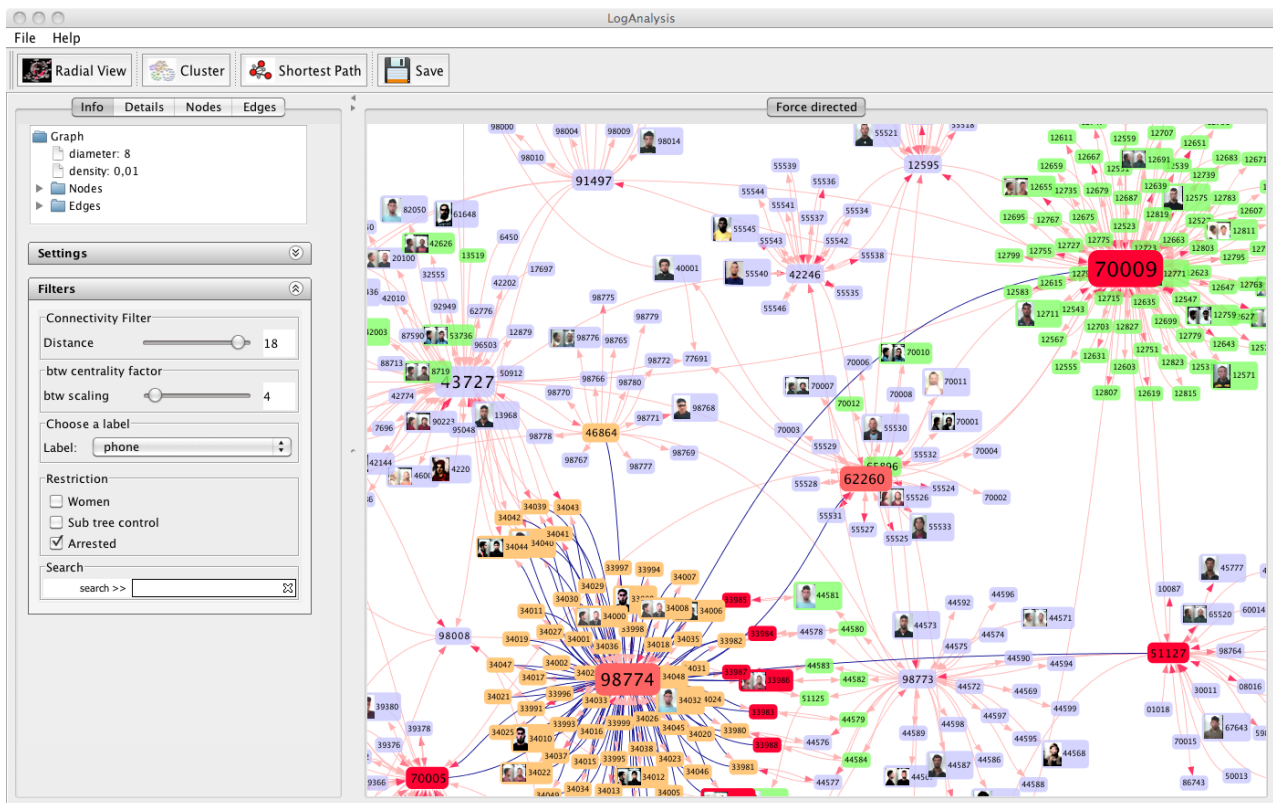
LogAnalysis

File Help

Radial View Cluster Shortest Path Save

Info Details Nodes Edges

Graph
diameter: 8
density: 0,01
Nodes
Edges

Settings

Filters

Connectivity Filter
Distance 18

btw centrality factor
btw scaling 4

Choose a label
Label: phone

Restriction
Women
Sub tree control
Arrested

Search
search >>

Force directed

98000 98004 98009 98014 98010 91497 55521 12595 55539 55536 55544 55541 55537 55534 55545 55543 55542 55538 40001 55540 42246 55535 55546 82050 61648 42626 13519 6450 20100 17697 32555 42010 92949 42202 62776 98775 98779 87590 53736 96503 12879 98776 98765 88713 8719 43727 50912 98772 77691 98766 98780 42774 98770 98768 98771 7696 90223 95048 13968 98778 46864 42144 4220 98767 98777 98769 70006 70010 70007 70011 70012 70008 70001 55530 70003 55529 70004 55896 55532 55528 62260 55524 70002 55526 55531 55527 55533 55525 34039 34043 34042 34041 34044 34040 33997 33994 34029 34007 34030 34011 34000 34008 34006 33985 44581 34027 33998 34019 34001 34018 34035 33982 33984 44578 44580 98008 34002 4031 33987 33986 44583 34047 34017 98774 34048 34024 44582 98773 34021 33996 34033 34032 51125 33991 33983 44579 33993 33999 34026 34025 34010 34016 34045 34020 33980 34038 33988 44576 34037 33995 34023 44584 34022 34015 34012 34046 33981 44577 34034 34013 34005 39380 39378 39376 9366 70005 70009 12611 12559 12707 12651 12667 12691 12683 12671 12659 12739 12655 12735 12679 12639 12575 12783 12687 12607 12695 12767 12675 12819 12811 12775 12523 12663 12803 12799 12755 12727 12795 12771 12623 12583 12615 12715 12635 12547 12647 12768 12711 12543 12699 12759 12703 12827 12779 12643 12567 12631 12751 12555 12603 12823 12571 12807 12619 12815 45777 10087 65520 60014 44592 44596 44573 44571 44574 44575 44590 44594 51127 98764 44572 44569 30011 08016 44599 01018 44589 44597 44598 44595 44568 67643 44587 44586 70015 50013 86743 44588